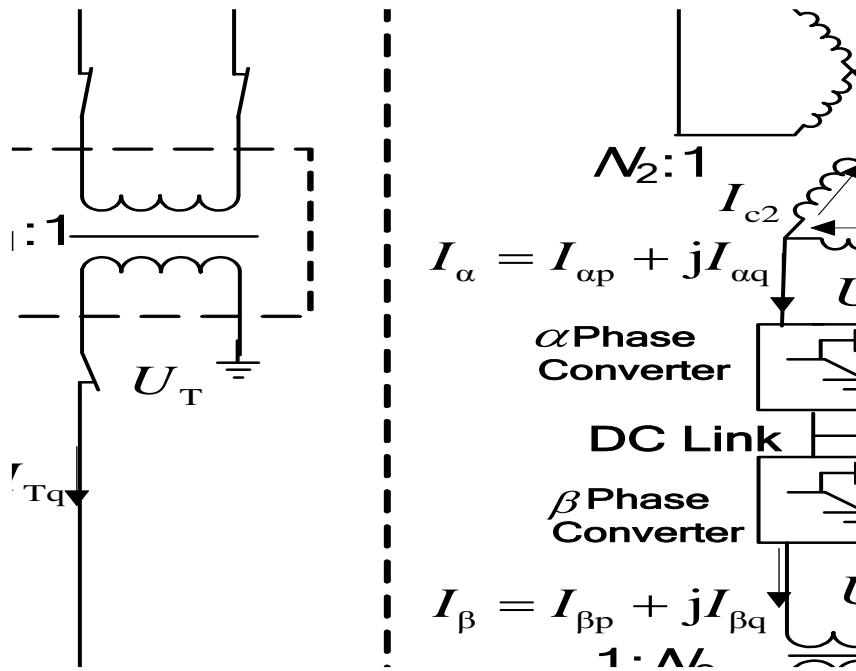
:1

$U_T$

$I_{Tq}$

$N_2$:1

$I_{c2}$

$I_\alpha = I_{\alpha p} + jI_{\alpha q}$

$U$

$\alpha$ Phase Converter

DC Link

$\beta$ Phase Converter

$I_\beta = I_{\beta p} + jI_{\beta q}$

$U$

1:$N_2$